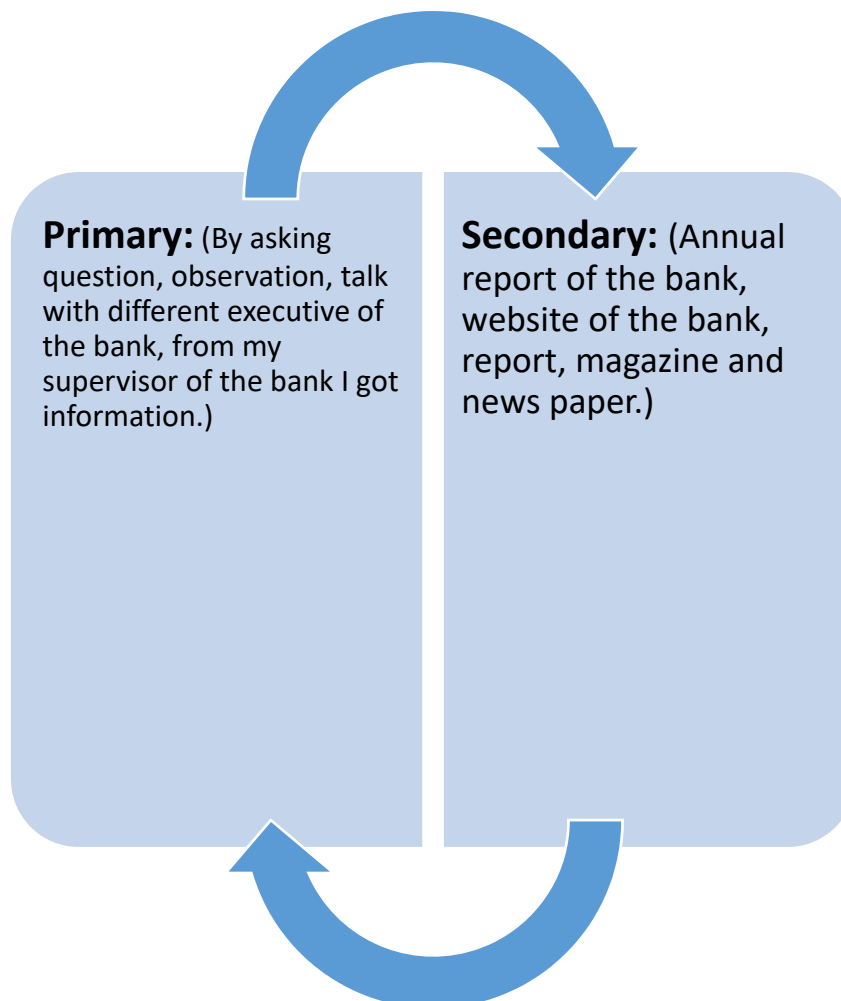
**Primary:** (By asking question, observation, talk with different executive of the bank, from my supervisor of the bank I got information.)

**Secondary:** (Annual report of the bank, website of the bank, report, magazine and news paper.)